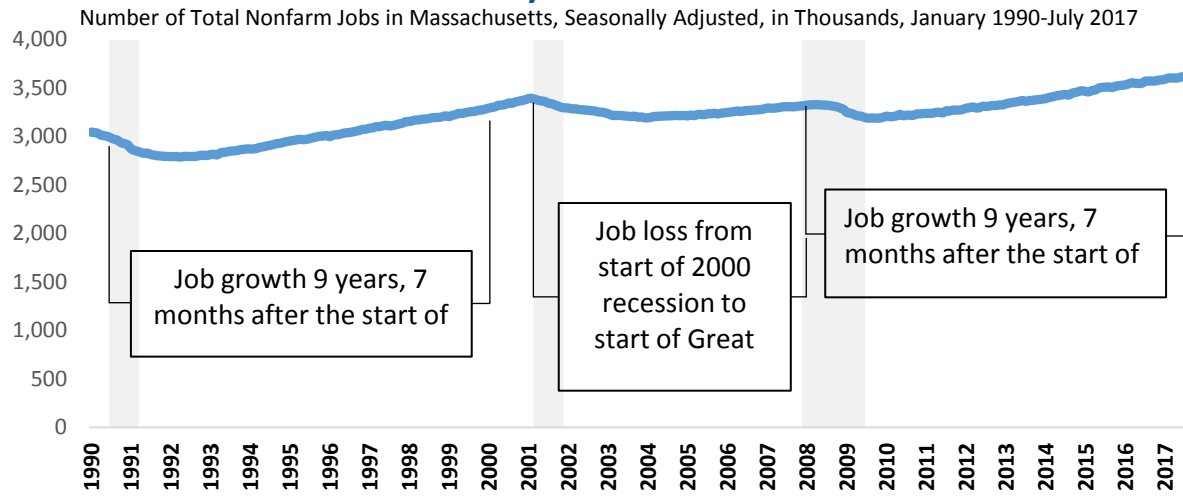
Number of Total Nonfarm Jobs in Massachusetts, Seasonally Adjusted, in Thousands, January 1990-July 2017

4,000
3,500
3,000
2,500
2,000
1,500
1,000
500
0

Job growth 9 years, 7 months after the start of

Job loss from start of 2000 recession to start of Great

Job growth 9 years, 7 months after the start of

1990
1991
1992
1993
1994
1995
1996
1997
1998
1999
2000
2001
2002
2003
2004
2005
2006
2007
2008
2009
2010
2011
2012
2013
2014
2015
2016
2017